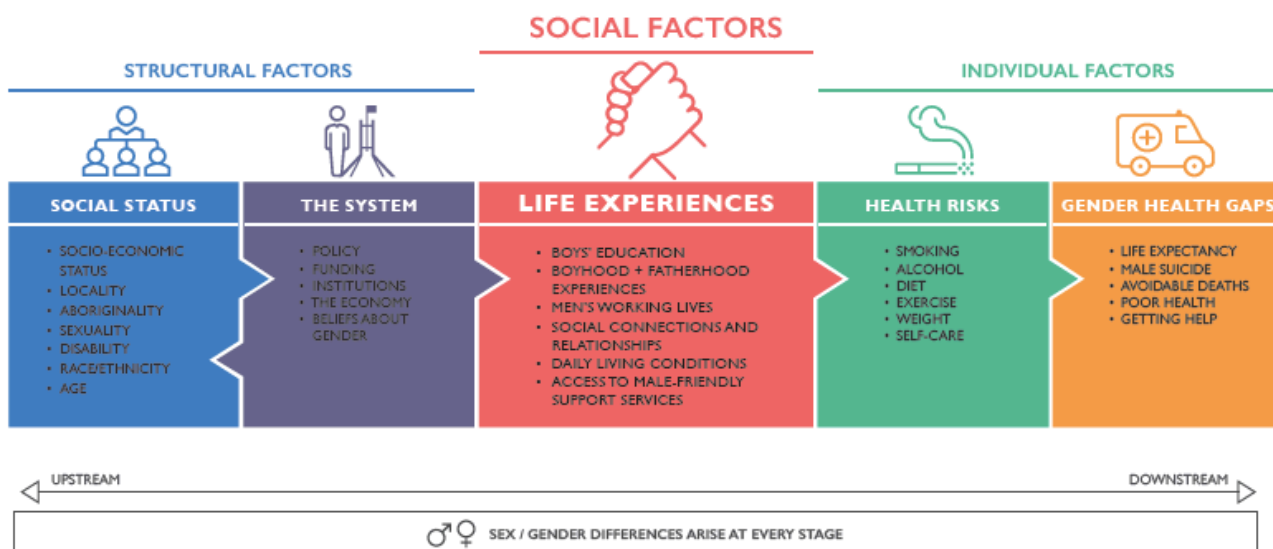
SOCIAL FACTORS

STRUCTURAL FACTORS

INDIVIDUAL FACTORS

SOCIAL STATUS

- SOCIO-ECONOMIC STATUS
- LOCALITY
- ABORIGINALITY
- SEXUALITY
- DISABILITY
- RACE/ETHNICITY
- AGE

THE SYSTEM

- POLICY
- FUNDING
- INSTITUTIONS
- THE ECONOMY
- BELIEFS ABOUT GENDER

LIFE EXPERIENCES

- BOYS' EDUCATION
- BOYHOOD + FATHERHOOD EXPERIENCES
- MEN'S WORKING LIVES
- SOCIAL CONNECTIONS AND RELATIONSHIPS
- DAILY LIVING CONDITIONS
- ACCESS TO MALE-FRIENDLY SUPPORT SERVICES

HEALTH RISKS

- SMOKING
- ALCOHOL
- DIET
- EXERCISE
- WEIGHT
- SELF-CARE

GENDER HEALTH GAPS

- LIFE EXPECTANCY
- MALE SUICIDE
- AVOIDABLE DEATHS
- POOR HEALTH
- GETTING HELP

UPSTREAM

DOWNSTREAM

♂♀ SEX / GENDER DIFFERENCES ARISE AT EVERY STAGE